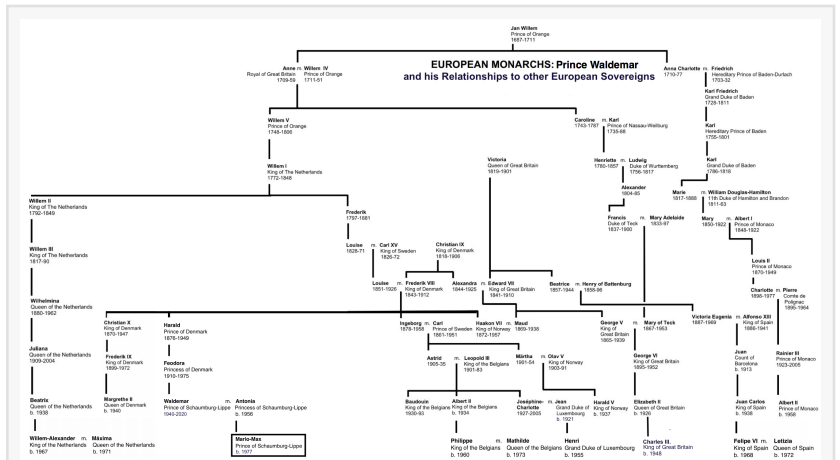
EUROPEAN MONARCHS: Prince Waldemar
and his Relationships to other European Sovereigns

Jan Willem
Prince of Orange
1687-1711

Anne m. Willem IV
Royal of Great Britain 1709-59
Prince of Orange 1711-51

Anna Charlotte 1710-77 m. Friedrich
Hereditary Prince of Baden-Durlach 1703-32

Karl Friedrich
Grand Duke of Baden 1728-1811

Karl
Hereditary Prince of Baden 1755-1801

Karl
Grand Duke of Baden 1786-1818

Willem V
Prince of Orange 1748-1806

Caroline 1743-1787 m. Karl
Prince of Nassau-Weilburg 1735-88

Henriette 1780-1857 m. Ludwig
Duke of Wurttemberg 1756-1817

Alexander 1804-85

Francis
Duke of Teck 1837-1900 m. Mary Adelaide 1833-97

Marie 1817-1888 m. William Douglas-Hamilton
11th Duke of Hamilton and Brandon 1811-63

Mary 1850-1922 m. Albert I
Prince of Monaco 1848-1922

Louis II
Prince of Monaco 1870-1949

Charlotte 1898-1977 m. Pierre
Comte de Polignac 1895-1964

Rainier III
Prince of Monaco 1923-2005

Albert II
Prince of Monaco b. 1958

Willem I
King of The Netherlands 1772-1843

Victoria
Queen of Great Britain 1819-1901

Willem II
King of The Netherlands 1792-1849

Willem III
King of The Netherlands 1817-90

Wilhelmina
Queen of the Netherlands 1880-1962

Juliana
Queen of the Netherlands 1909-2004

Beatrix
Queen of the Netherlands b. 1938

Willem-Alexander m. Máxima
King of the Netherlands b. 1967
Queen of the Netherlands b. 1971

Frederik 1797-1881

Louise 1828-71 m. Carl XV
King of Sweden 1826-72

Christian IX
King of Denmark 1818-1906

Louise 1851-1926 m. Frederik VIII
King of Denmark 1843-1912

Alexandra 1844-1925 m. Edward VII
King of Great Britain 1841-1910

Beatrice 1857-1944 m. Henry of Battenberg 1858-96

Victoria Eugenia 1887-1969 m. Alfonso XIII
King of Spain 1886-1941

Juan
Count of Barcelona b. 1913

Juan Carlos
King of Spain b. 1938

Felipe VI m. Letizia
King of Spain b. 1968
Queen of Spain b. 1972

Christian X
King of Denmark 1870-1947

Frederik IX
King of Denmark 1899-1972

Margrethe II
Queen of Denmark b. 1940

Harald
Prince of Denmark 1876-1949

Feodora
Princess of Denmark 1910-1975

Waldemar m. Antonia
Prince of Schaumburg-Lippe 1940-2020
Princess of Schaumburg-Lippe b. 1956

Mario-Max
Prince of Schaumburg-Lippe b. 1977

Ingeborg 1878-1958 m. Carl
Prince of Sweden 1861-1951

Haakon VII m. Maud
King of Norway 1872-1957
1869-1938

Astrid 1905-35 m. Leopold III
King of the Belgians 1901-83

Baudouin
King of the Belgians 1930-93

Albert II
King of the Belgians b. 1934

Philippe m. Mathilde
King of the Belgians b. 1960
Queen of the Belgians b. 1973

Joséphine-Charlotte 1927-2005 m. Jean
Grand Duke of Luxembourg b. 1921

Henri
Grand Duke of Luxembourg b. 1955

Märtha 1901-54 m. Olav V
King of Norway 1903-91

Harald V
King of Norway b. 1937

George V
King of Great Britain 1865-1936 m. Mary of Teck 1867-1953

George VI
King of Great Britain 1895-1952

Elizabeth II
Queen of Great Britain b. 1926

Charles III
King of Great Britain b. 1948